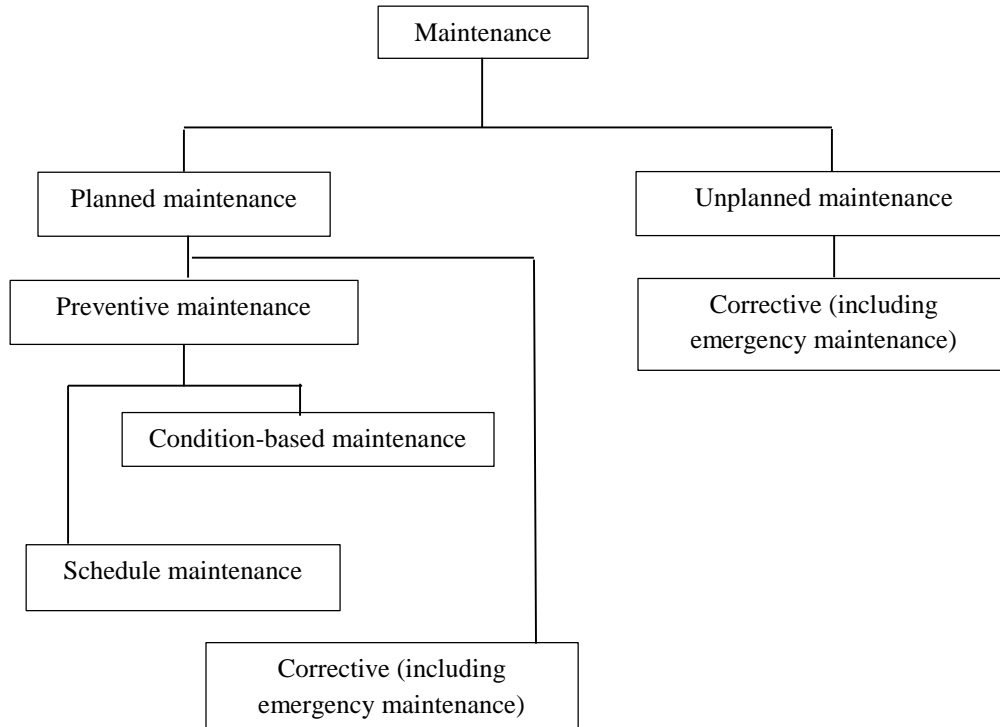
Maintenance

Planned maintenance

Unplanned maintenance

Preventive maintenance

Corrective (including emergency maintenance)

Condition-based maintenance

Schedule maintenance

Corrective (including emergency maintenance)